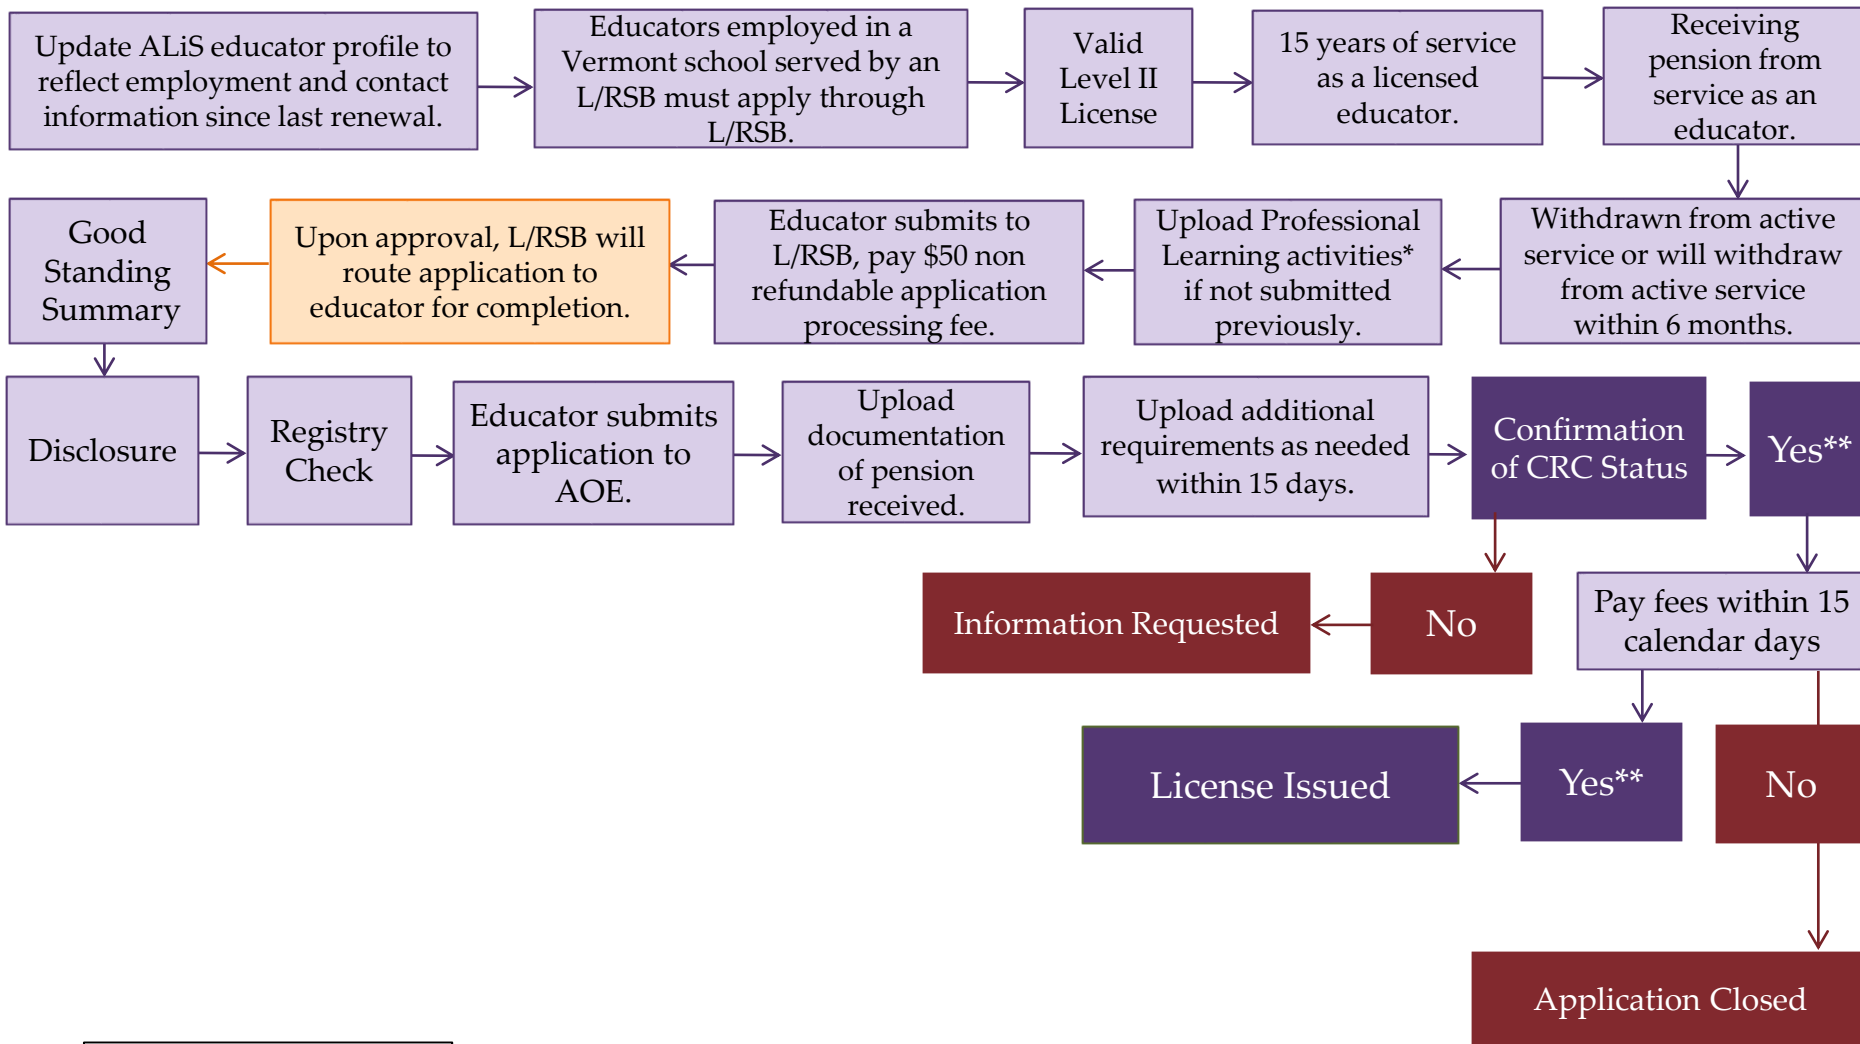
Update ALiS educator profile to reflect employment and contact information since last renewal.

Educators employed in a Vermont school served by an L/RSB must apply through L/RSB.

Valid Level II License

15 years of service as a licensed educator.

Receiving pension from service as an educator.

Withdrawn from active service or will withdraw from active service within 6 months.

Upload Professional Learning activities* if not submitted previously.

Educator submits to L/RSB, pay $50 non refundable application processing fee.

Upon approval, L/RSB will route application to educator for completion.

Good Standing Summary

Disclosure

Registry Check

Educator submits application to AOE.

Upload documentation of pension received.

Upload additional requirements as needed within 15 days.

Confirmation of CRC Status

Yes**

No

Information Requested

Pay fees within 15 calendar days

Yes**

No

License Issued

Application Closed